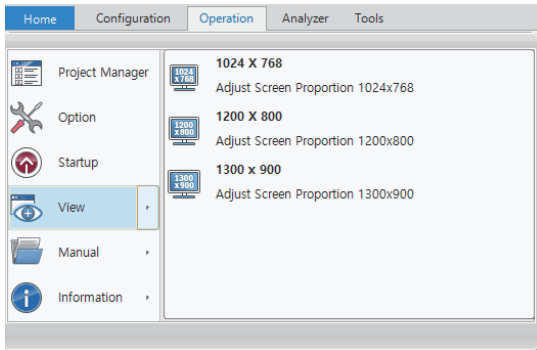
Home Configuration Operation Analyzer Tools

Project Manager
Option
Startup
View
Manual
Information

1024 x768
1024 X 768
Adjust Screen Proportion 1024x768

1200 x800
1200 X 800
Adjust Screen Proportion 1200x800

1300 x900
1300 x 900
Adjust Screen Proportion 1300x900